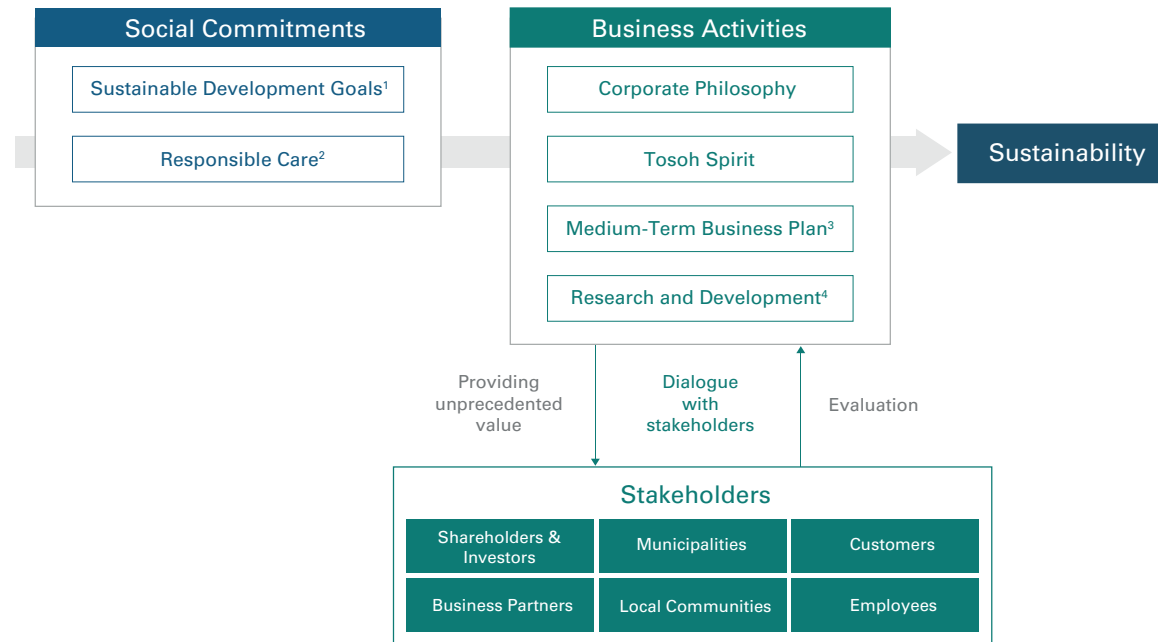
Social Commitments

Sustainable Development Goals$^1$

Responsible Care$^2$

Business Activities

Corporate Philosophy

Tosoh Spirit

Medium-Term Business Plan$^3$

Research and Development$^4$

Sustainability

Providing unprecedented value

Dialogue with stakeholders

Evaluation

Stakeholders

| Shareholders & Investors | Municipalities | Customers |
|---|---|---|
| Business Partners | Local Communities | Employees |